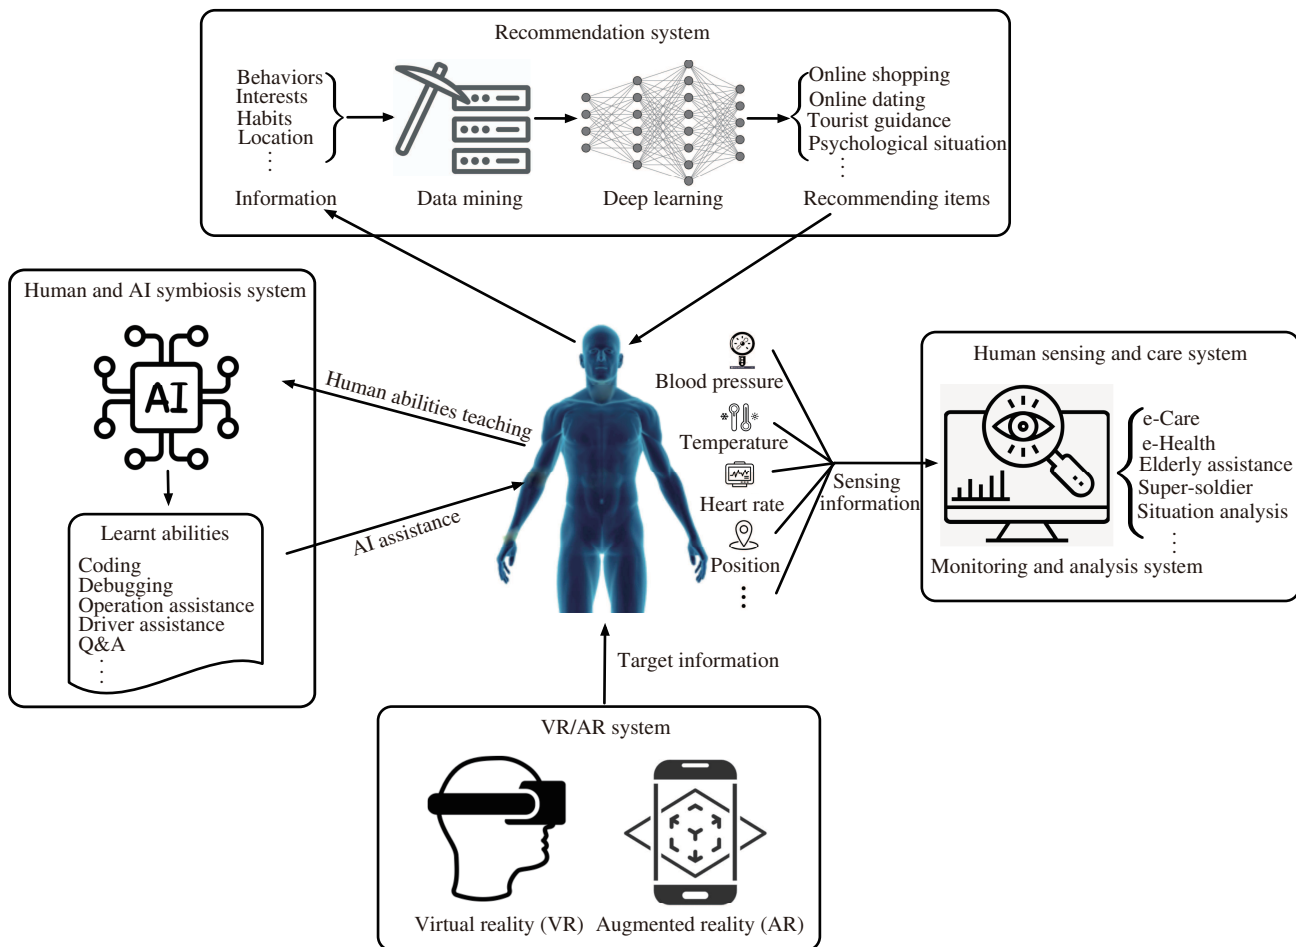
Recommendation system

Behaviors
Interests
Habits
Location
⋮
Information

Data mining

Deep learning

Online shopping
Online dating
Tourist guidance
Psychological situation
⋮
Recommending items

Human and AI symbiosis system

AI

Learnt abilities
Coding
Debugging
Operation assistance
Driver assistance
Q&A
⋮

Human abilities teaching

AI assistance

Blood pressure
Temperature
Heart rate
Position
⋮

Sensing information

Human sensing and care system

e-Care
e-Health
Elderly assistance
Super-soldier
Situation analysis
⋮
Monitoring and analysis system

Target information

VR/AR system

Virtual reality (VR)
Augmented reality (AR)